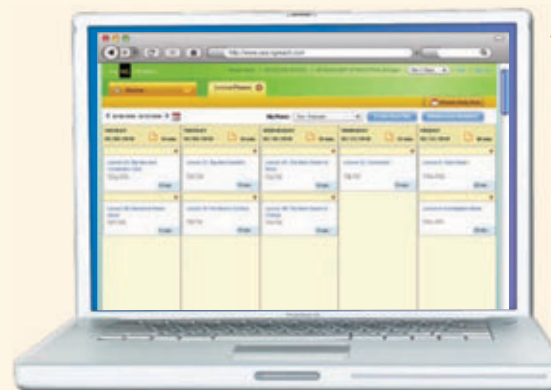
http://www.easyteach.com

LessonPlanner

Lesson 01: Big Idea and Vocabulary Lists

Lesson 03: Two-Step Equations

Lesson 05: The Distributive Property

Lesson 02: Algebraic Expressions

Lesson 04: Problem Solving

Lesson 06: Combining Like Terms

Lesson 07: Inequalities

Lesson 08: Solving Inequalities

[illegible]